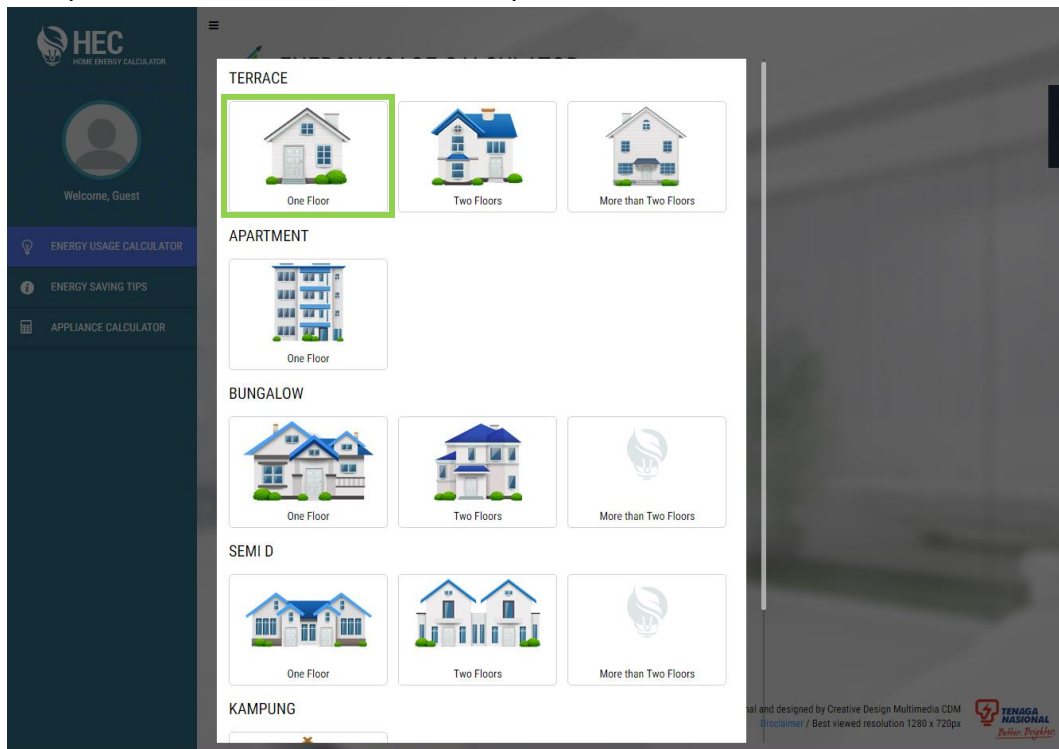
HEC
HOME ENERGY CALCULATOR

Welcome, Guest

ENERGY USAGE CALCULATOR
ENERGY SAVING TIPS
APPLIANCE CALCULATOR

≡

TERRACE
One Floor
Two Floors
More than Two Floors

APARTMENT
One Floor

BUNGALOW
One Floor
Two Floors
More than Two Floors

SEMI D
One Floor
Two Floors
More than Two Floors

KAMPUNG

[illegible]al and designed by Creative Design Multimedia CDM
Disclaimer / Best viewed resolution 1280 x 720px

TENAGA NASIONAL
Better. Brighter.